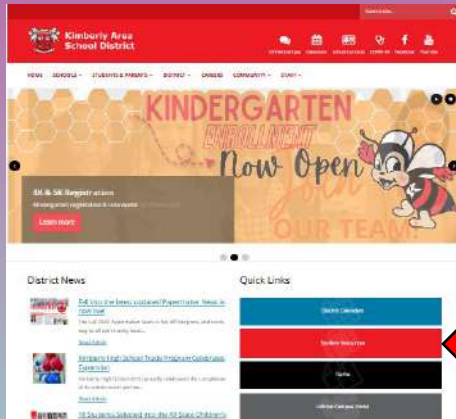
Kimberly Area School District

NEWS SCHOOLS STUDENTS & PARENTS DISTRICT CAREERS COMMUNITY STAFF

KINDERGARTEN ENROLLMENT Now Open Join OUR TEAM!

4K & 5K Registration

Kindergarten registration is now open

Learn more

District News

Quick Links

District Calendar

Student Resources

Kimberly High School Trade Program Celebrates Expansion

Read more

10 Students Selected into the All-State Children's

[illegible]